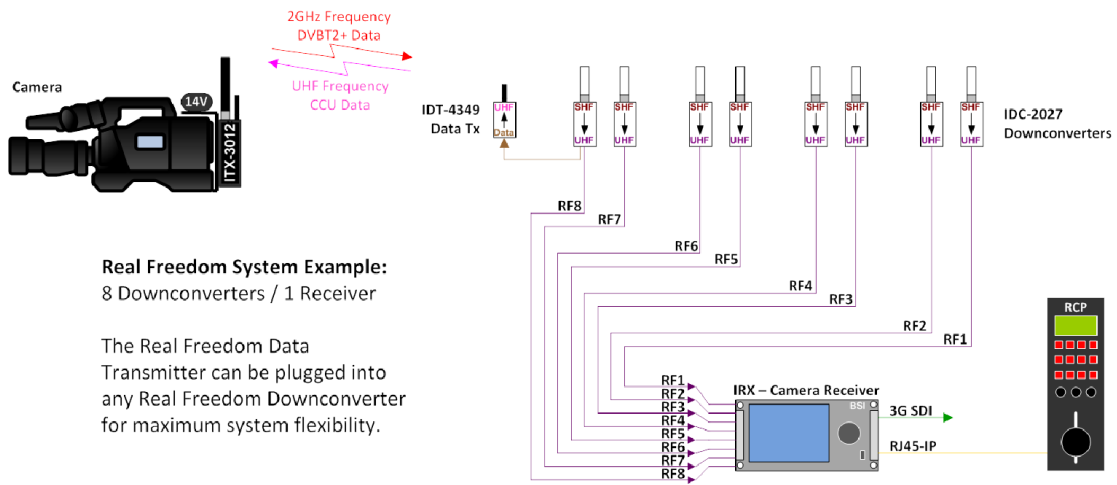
2GHz Frequency
DVBT2+ Data

UHF Frequency
CCU Data

Camera

14V

ITX-3012

IDT-4349
Data Tx

UHF
Data

SHF
UHF

SHF
UHF

SHF
UHF

SHF
UHF

SHF
UHF

SHF
UHF

SHF
UHF

SHF
UHF

IDC-2027
Downconverters

RF8
RF7
RF6
RF5
RF4
RF3
RF2
RF1

Real Freedom System Example:
8 Downconverters / 1 Receiver

The Real Freedom Data Transmitter can be plugged into any Real Freedom Downconverter for maximum system flexibility.

RF1
RF2
RF3
RF4
RF5
RF6
RF7
RF8

IRX – Camera Receiver

BSI

3G SDI

RJ45-IP

RCP